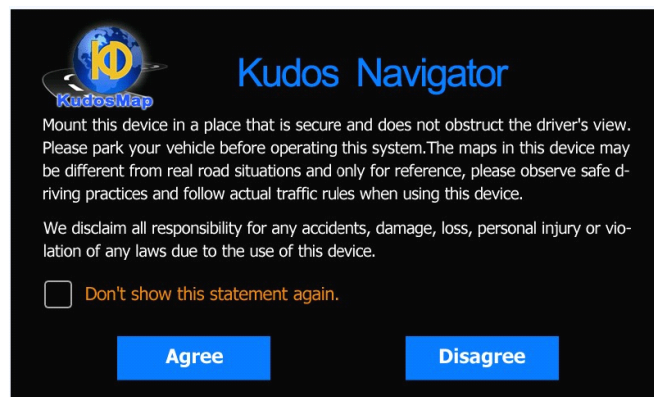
KudosMap

Kudos Navigator

Mount this device in a place that is secure and does not obstruct the driver's view. Please park your vehicle before operating this system.The maps in this device may be different from real road situations and only for reference, please observe safe driving practices and follow actual traffic rules when using this device.

We disclaim all responsibility for any accidents, damage, loss, personal injury or violation of any laws due to the use of this device.

Don't show this statement again.

Agree

Disagree